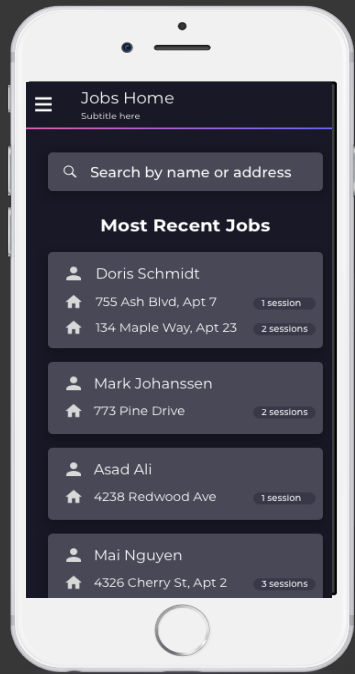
Jobs Home
Subtitle here

Search by name or address

Most Recent Jobs

Doris Schmidt
755 Ash Blvd, Apt 7 1 session
134 Maple Way, Apt 23 2 sessions

Mark Johanssen
773 Pine Drive 2 sessions

Asad Ali
4238 Redwood Ave 1 session

Mai Nguyen
4326 Cherry St, Apt 2 3 sessions